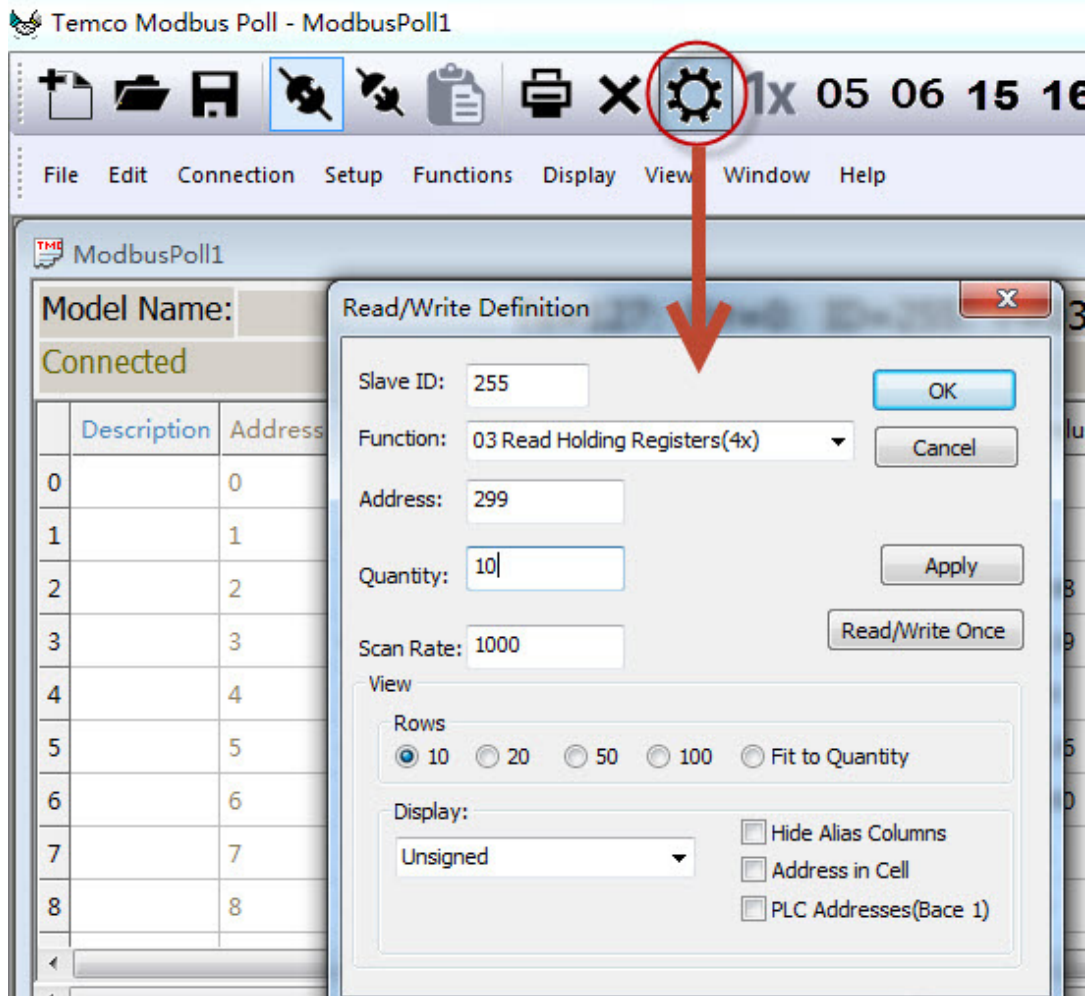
Temco Modbus Poll - ModbusPoll1

1x 05 06 15 16

File Edit Connection Setup Functions Display View Window Help

ModbusPoll1

Model Name:

Connected

| | Description | Address |
|---|---|---|
| 0 | | 0 |
| 1 | | 1 |
| 2 | | 2 |
| 3 | | 3 |
| 4 | | 4 |
| 5 | | 5 |
| 6 | | 6 |
| 7 | | 7 |
| 8 | | 8 |

Read/Write Definition

Slave ID: 255

Function: 03 Read Holding Registers(4x)

Address: 299

Quantity: 10

Scan Rate: 1000

OK

Cancel

Apply

Read/Write Once

View

Rows

10 20 50 100 Fit to Quantity

Display:

Unsigned

Hide Alias Columns

Address in Cell

PLC Addresses(Bace 1)